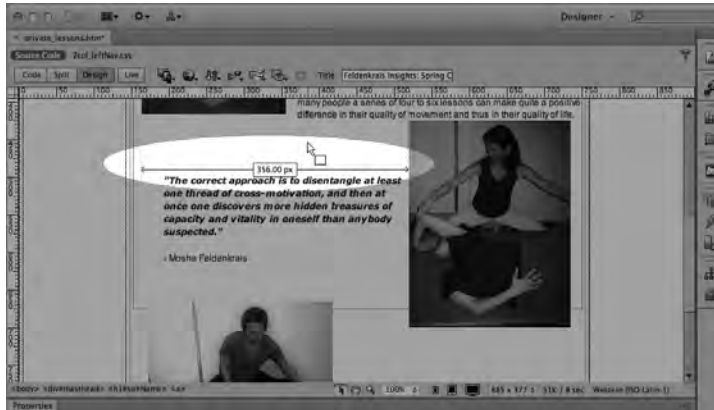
Designer

private_lesson3.htm*

Source Code 2col_leftNav.css

Code Split Design Live Title Feldenkrais Insights: Spring C

50 100 150 200 250 300 350 400 450 500 550 600 650 700 750 800 850

many people a series of four to six lessons can make quite a positive difference in their quality of movement and thus in their quality of life.

356.00 px

"The correct approach is to disentangle at least one thread of cross-motivation, and then at once one discovers more hidden treasures of capacity and vitality in oneself than anybody suspected."

- Mosha Feldenkrais

<body> <div#masthead> <h1#siteName> <a>

100%

685 x 377 51K / 8 sec Western (ISO Latin 1)

Properties